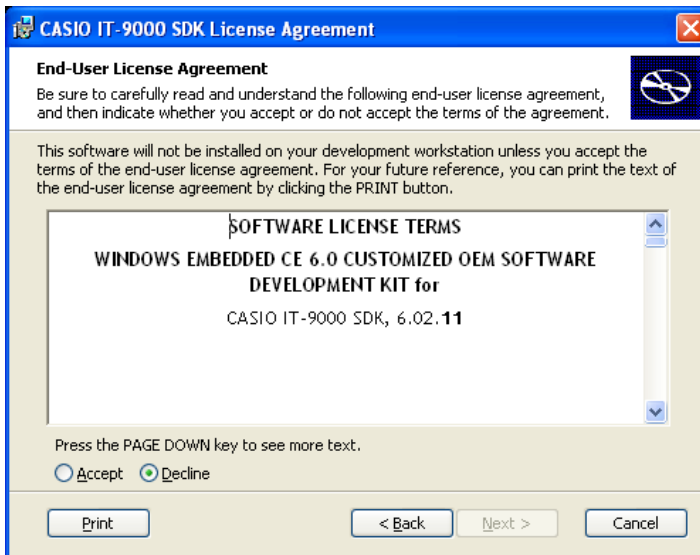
CASIO IT-9000 SDK License Agreement

End-User License Agreement

Be sure to carefully read and understand the following end-user license agreement, and then indicate whether you accept or do not accept the terms of the agreement.

This software will not be installed on your development workstation unless you accept the terms of the end-user license agreement. For your future reference, you can print the text of the end-user license agreement by clicking the PRINT button.

SOFTWARE LICENSE TERMS

WINDOWS EMBEDDED CE 6.0 CUSTOMIZED OEM SOFTWARE DEVELOPMENT KIT for

CASIO IT-9000 SDK, 6.02.11

Press the PAGE DOWN key to see more text.

Accept Decline

Print

< Back

Next >

Cancel